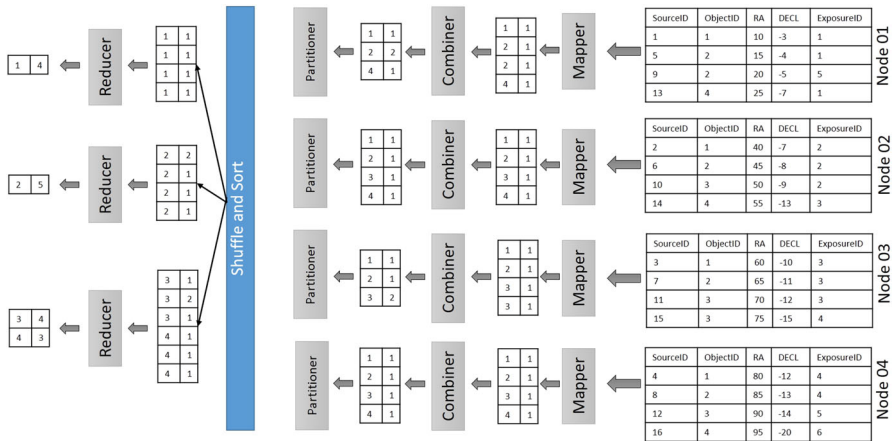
| SourceID | ObjectID | RA | DECL | ExposureID |
|---|---|---|---|---|
| 1 | 1 | 10 | -3 | 1 |
| 5 | 2 | 15 | -4 | 1 |
| 9 | 2 | 20 | -5 | 5 |
| 13 | 4 | 25 | -7 | 1 |

Node 01

Mapper

| 1 | 1 |
|---|---|
| 2 | 1 |
| 2 | 1 |
| 4 | 1 |

Combiner

| 1 | 1 |
|---|---|
| 2 | 2 |
| 4 | 1 |

Partitioner

| SourceID | ObjectID | RA | DECL | ExposureID |
|---|---|---|---|---|
| 2 | 1 | 40 | -7 | 2 |
| 6 | 2 | 45 | -8 | 2 |
| 10 | 3 | 50 | -9 | 2 |
| 14 | 4 | 55 | -13 | 3 |

Node 02

Mapper

| 1 | 1 |
|---|---|
| 2 | 1 |
| 3 | 1 |
| 4 | 1 |

Combiner

| 1 | 1 |
|---|---|
| 2 | 1 |
| 3 | 1 |
| 4 | 1 |

Partitioner

| SourceID | ObjectID | RA | DECL | ExposureID |
|---|---|---|---|---|
| 3 | 1 | 60 | -10 | 3 |
| 7 | 2 | 65 | -11 | 3 |
| 11 | 3 | 70 | -12 | 3 |
| 15 | 3 | 75 | -15 | 4 |

Node 03

Mapper

| 1 | 1 |
|---|---|
| 2 | 1 |
| 3 | 1 |
| 3 | 1 |

Combiner

| 1 | 1 |
|---|---|
| 2 | 1 |
| 3 | 2 |

Partitioner

| SourceID | ObjectID | RA | DECL | ExposureID |
|---|---|---|---|---|
| 4 | 1 | 80 | -12 | 4 |
| 8 | 2 | 85 | -13 | 4 |
| 12 | 3 | 90 | -14 | 5 |
| 16 | 4 | 95 | -20 | 6 |

Node 04

Mapper

| 1 | 1 |
|---|---|
| 2 | 1 |
| 3 | 1 |
| 4 | 1 |

Combiner

| 1 | 1 |
|---|---|
| 2 | 1 |
| 3 | 1 |
| 4 | 1 |

Partitioner

Shuffle and Sort

| 1 | 1 |
|---|---|
| 1 | 1 |
| 1 | 1 |
| 1 | 1 |

Reducer

| 1 | 4 |
|---|---|

| 2 | 2 |
|---|---|
| 2 | 1 |
| 2 | 1 |
| 2 | 1 |

Reducer

| 2 | 5 |
|---|---|

| 3 | 1 |
|---|---|
| 3 | 2 |
| 3 | 1 |
| 4 | 1 |
| 4 | 1 |
| 4 | 1 |

Reducer

| 3 | 4 |
|---|---|
| 4 | 3 |